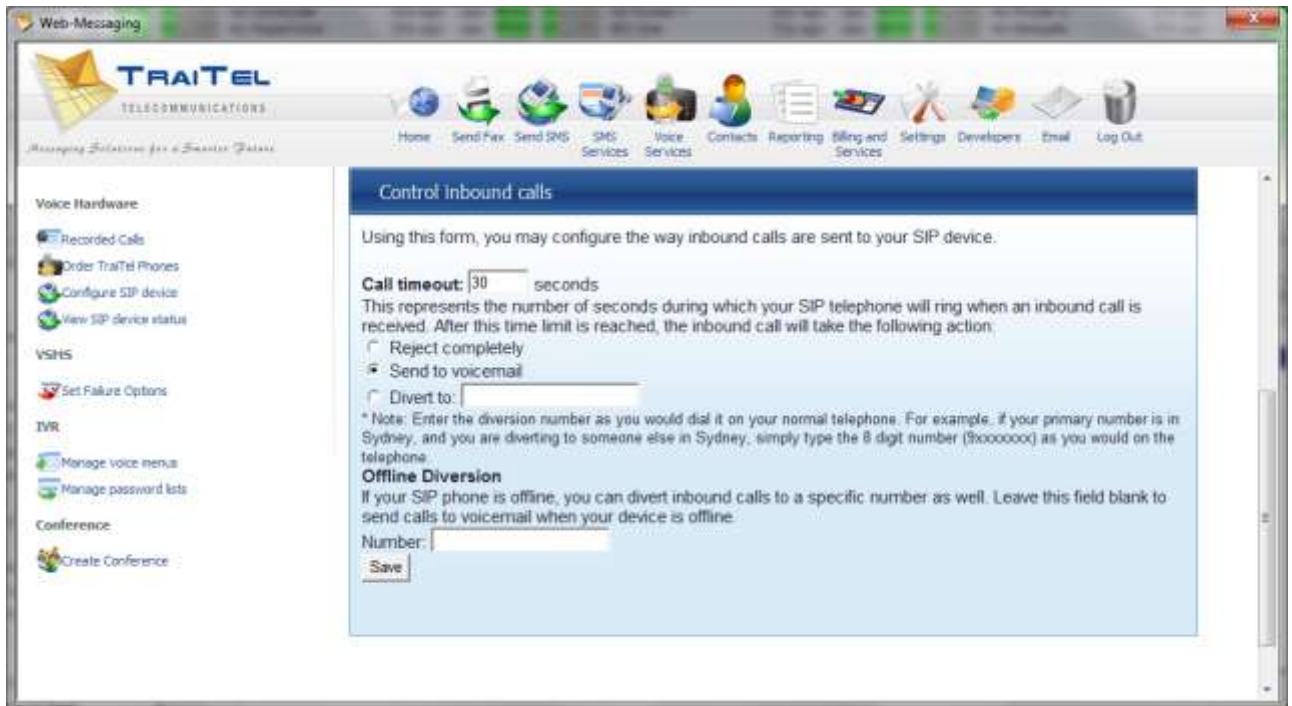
Web-Messaging

TRAITEL
TELECOMMUNICATIONS
Messaging Solutions for a Smarter Future

Home
Send Fax
Send SMS
SMS Services
Voice Services
Contacts
Reporting
Billing and Services
Settings
Developers
Email
Log Out

Voice Hardware
Recorded Calls
Order TraiTel Phones
Configure SIP device
View SIP device status
VSHS
Set Failure Options
IVR
Manage voice menus
Manage password lists
Conference
Create Conference

Control inbound calls

Using this form, you may configure the way inbound calls are sent to your SIP device.

Call timeout: 30 seconds
This represents the number of seconds during which your SIP telephone will ring when an inbound call is received. After this time limit is reached, the inbound call will take the following action:
Reject completely
Send to voicemail
Divert to:
* Note: Enter the diversion number as you would dial it on your normal telephone. For example, if your primary number is in Sydney, and you are diverting to someone else in Sydney, simply type the 8 digit number (9xxxxxxx) as you would on the telephone.
Offline Diversion
If your SIP phone is offline, you can divert inbound calls to a specific number as well. Leave this field blank to send calls to voicemail when your device is offline.
Number:
Save